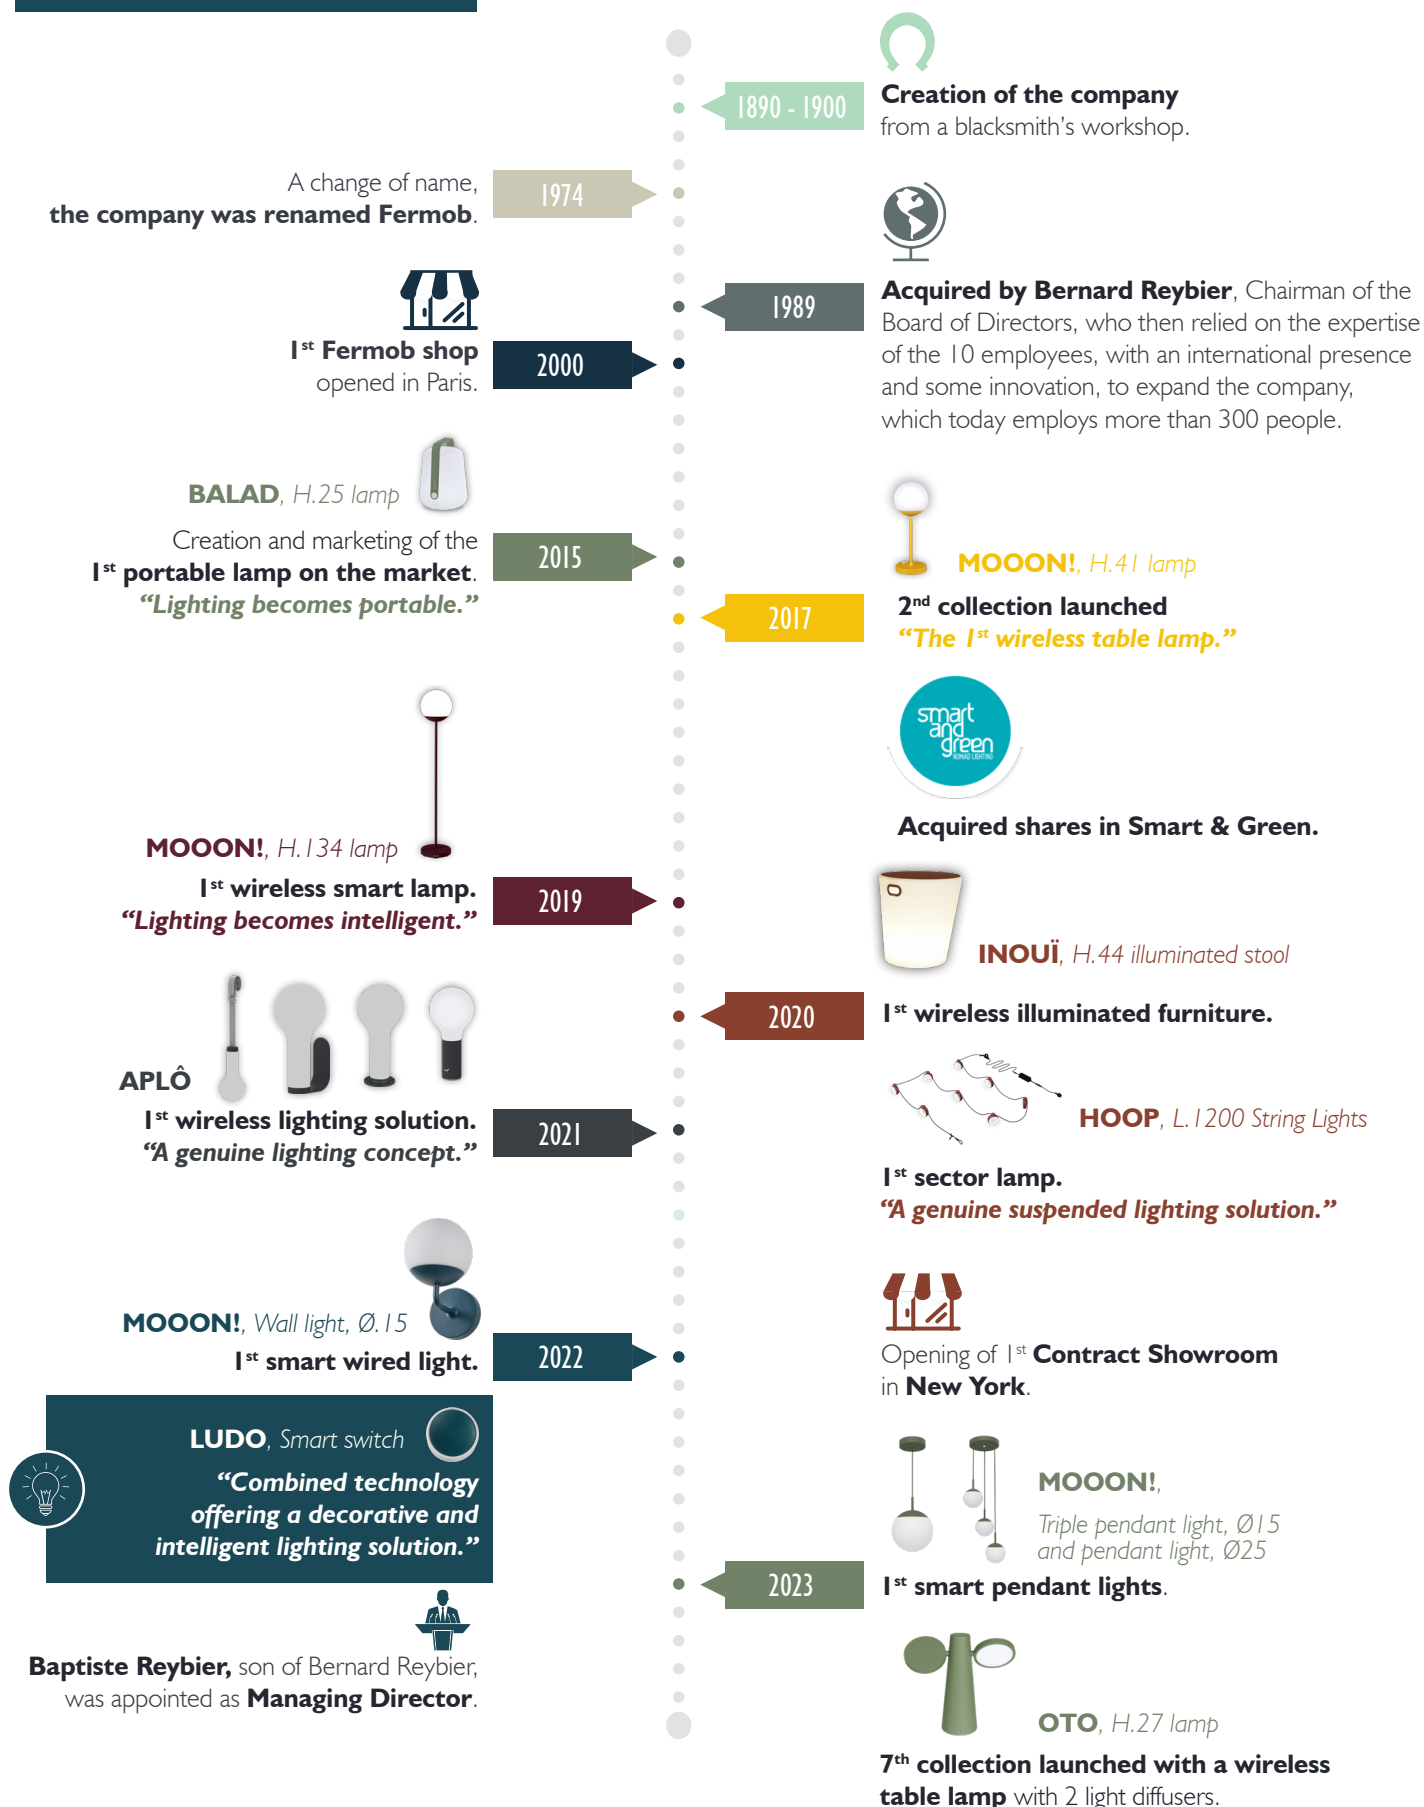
1890 - 1900

Creation of the company from a blacksmith's workshop.

A change of name, the company was renamed Fermob.

1974

1989

Acquired by Bernard Reybier, Chairman of the Board of Directors, who then relied on the expertise of the 10 employees, with an international presence and some innovation, to expand the company, which today employs more than 300 people.

1st Fermob shop opened in Paris.

2000

BALAD, H.25 lamp

Creation and marketing of the 1st portable lamp on the market.
"Lighting becomes portable."

2015

MOOON!, H.41 lamp

2017

2nd collection launched
"The 1st wireless table lamp."

smart and green

Acquired shares in Smart & Green.

MOOON!, H.134 lamp

1st wireless smart lamp.
"Lighting becomes intelligent."

2019

INOUÏ, H.44 illuminated stool

2020

1st wireless illuminated furniture.

APLÔ

1st wireless lighting solution.
"A genuine lighting concept."

2021

HOOP, L.1200 String Lights

1st sector lamp.
"A genuine suspended lighting solution."

MOOON!, Wall light, Ø.15

1st smart wired light.

2022

Opening of 1st Contract Showroom in New York.

LUDO, Smart switch

"Combined technology offering a decorative and intelligent lighting solution."

MOOON!,

Triple pendant light, Ø15 and pendant light, Ø25

2023

1st smart pendant lights.

Baptiste Reybier, son of Bernard Reybier, was appointed as Managing Director.

OTO, H.27 lamp

7th collection launched with a wireless table lamp with 2 light diffusers.